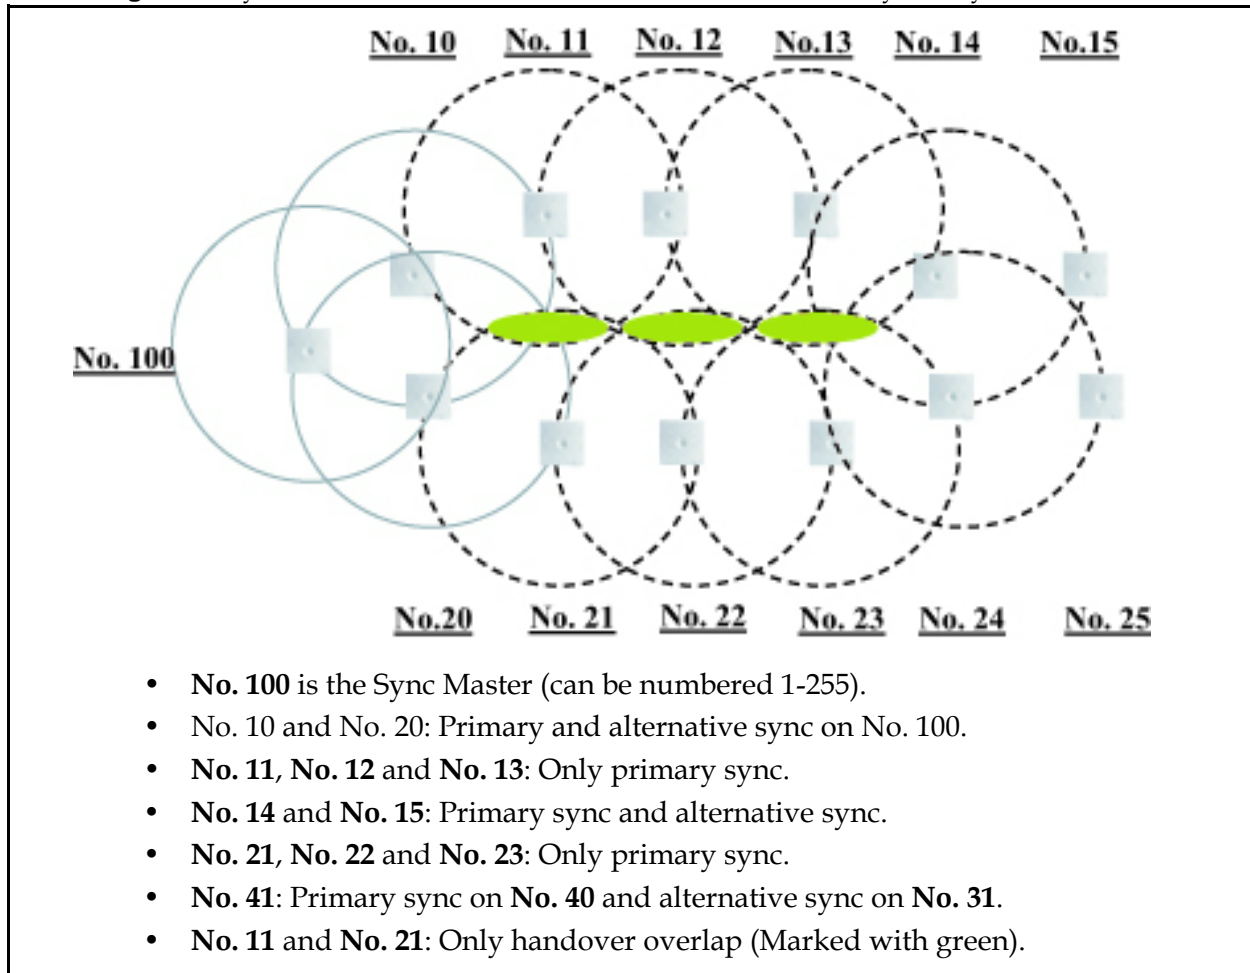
No. 10 No. 11 No. 12 No.13 No. 14 No.15

No. 100

No.20 No. 21 No. 22 No. 23 No. 24 No. 25

- **No. 100** is the Sync Master (can be numbered 1-255).
- No. 10 and No. 20: Primary and alternative sync on No. 100.
- **No. 11**, **No. 12** and **No. 13**: Only primary sync.
- **No. 14** and **No. 15**: Primary sync and alternative sync.
- **No. 21**, **No. 22** and **No. 23**: Only primary sync.
- **No. 41**: Primary sync on **No. 40** and alternative sync on **No. 31**.
- **No. 11** and **No. 21**: Only handover overlap (Marked with green).